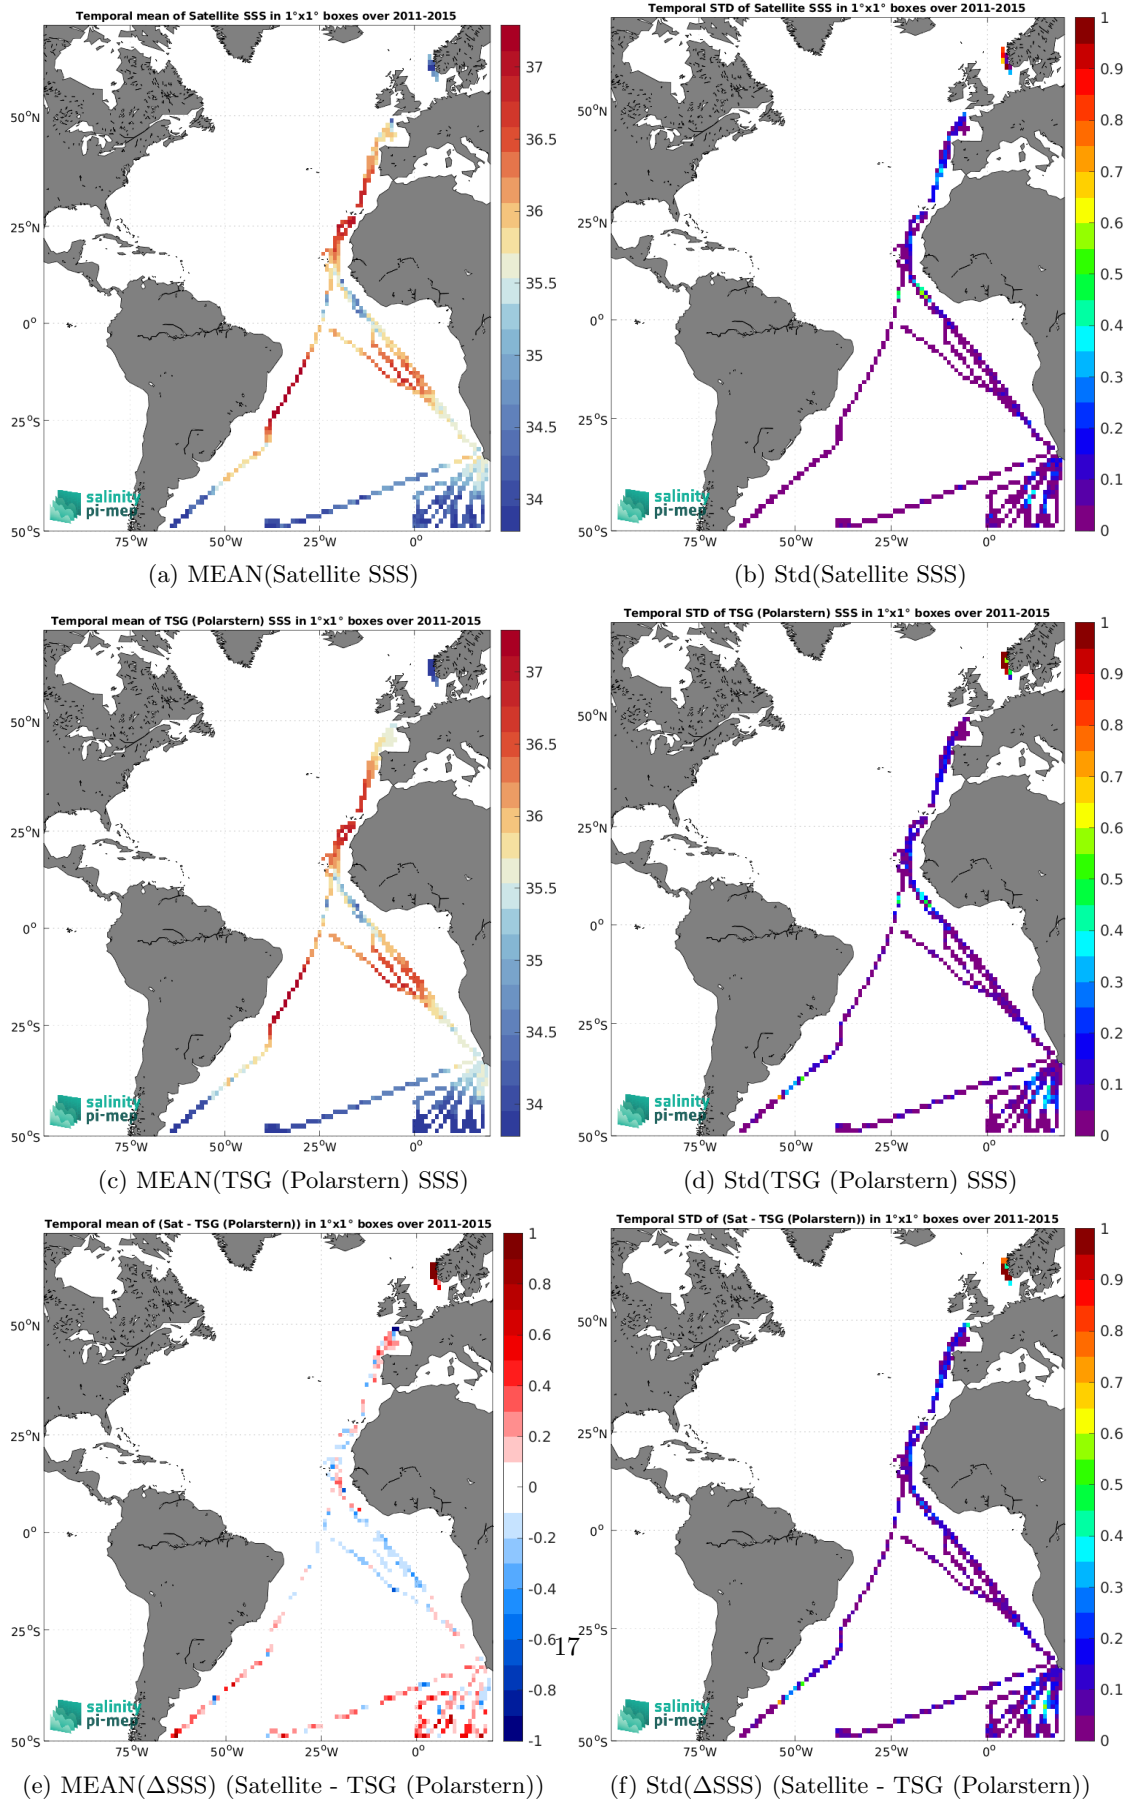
Temporal mean of Satellite SSS in 1°x1° boxes over 2011-2015

50°N
25°N
0°
25°S
50°S
75°W 50°W 25°W 0°

37
36.5
36
35.5
35
34.5
34

salinity pi-mep

(a) MEAN(Satellite SSS)

Temporal STD of Satellite SSS in 1°x1° boxes over 2011-2015

50°N
25°N
0°
25°S
50°S
75°W 50°W 25°W 0°

1
0.9
0.8
0.7
0.6
0.5
0.4
0.3
0.2
0.1
0

salinity pi-mep

(b) Std(Satellite SSS)

Temporal mean of TSG (Polarstern) SSS in 1°x1° boxes over 2011-2015

50°N
25°N
0°
25°S
50°S
75°W 50°W 25°W 0°

37
36.5
36
35.5
35
34.5
34

salinity pi-mep

(c) MEAN(TSG (Polarstern) SSS)

Temporal STD of TSG (Polarstern) SSS in 1°x1° boxes over 2011-2015

50°N
25°N
0°
25°S
50°S
75°W 50°W 25°W 0°

1
0.9
0.8
0.7
0.6
0.5
0.4
0.3
0.2
0.1
0

salinity pi-mep

(d) Std(TSG (Polarstern) SSS)

Temporal mean of (Sat - TSG (Polarstern)) in 1°x1° boxes over 2011-2015

50°N
25°N
0°
25°S
50°S
75°W 50°W 25°W 0°

1
0.8
0.6
0.4
0.2
0
-0.2
-0.4
-0.6
-0.8
-1

salinity pi-mep

(e) MEAN(ΔSSS) (Satellite - TSG (Polarstern))

17

Temporal STD of (Sat - TSG (Polarstern)) in 1°x1° boxes over 2011-2015

50°N
25°N
0°
25°S
50°S
75°W 50°W 25°W 0°

1
0.9
0.8
0.7
0.6
0.5
0.4
0.3
0.2
0.1
0

salinity pi-mep

(f) Std(ΔSSS) (Satellite - TSG (Polarstern))